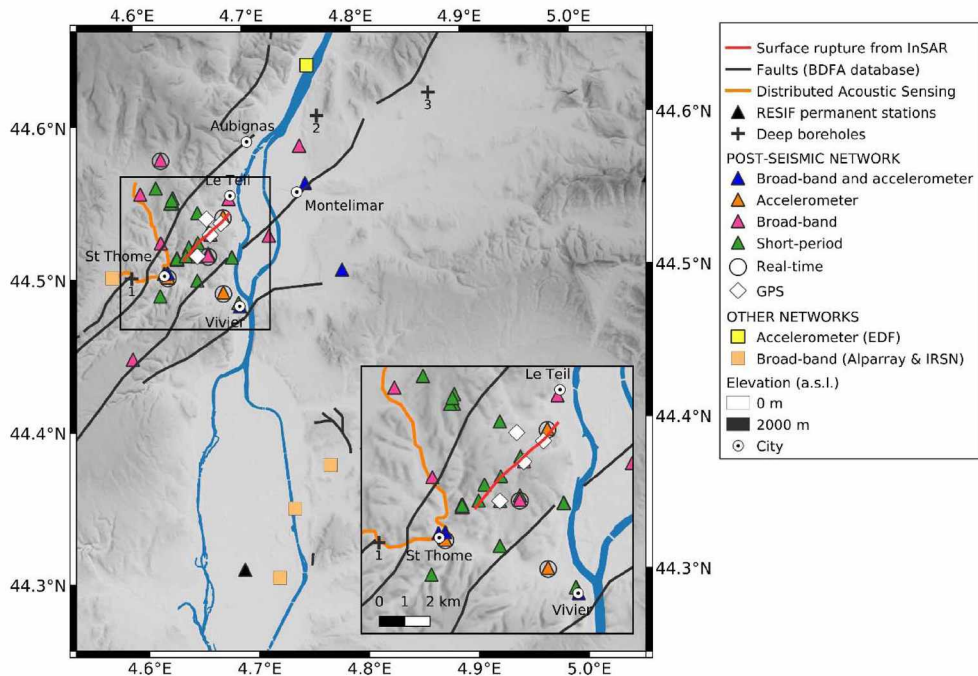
4.6°E 4.7°E 4.8°E 4.9°E 5.0°E

44.6°N
44.5°N
44.4°N
44.3°N

Aubignas
2
3
Le Teil
Montelimar
St Thome
1
Vivier

Le Teil
1
St Thome
Vivier
0 1 2 km

44.6°N
44.5°N
44.4°N
44.3°N

4.6°E 4.7°E 4.8°E 4.9°E 5.0°E

Surface rupture from InSAR
Faults (BDFA database)
Distributed Acoustic Sensing
RESIF permanent stations
Deep boreholes
POST-SEISMIC NETWORK
Broad-band and accelerometer
Accelerometer
Broad-band
Short-period
Real-time
GPS
OTHER NETWORKS
Accelerometer (EDF)
Broad-band (Alparray & IRSN)
Elevation (a.s.l.)
0 m
2000 m
City